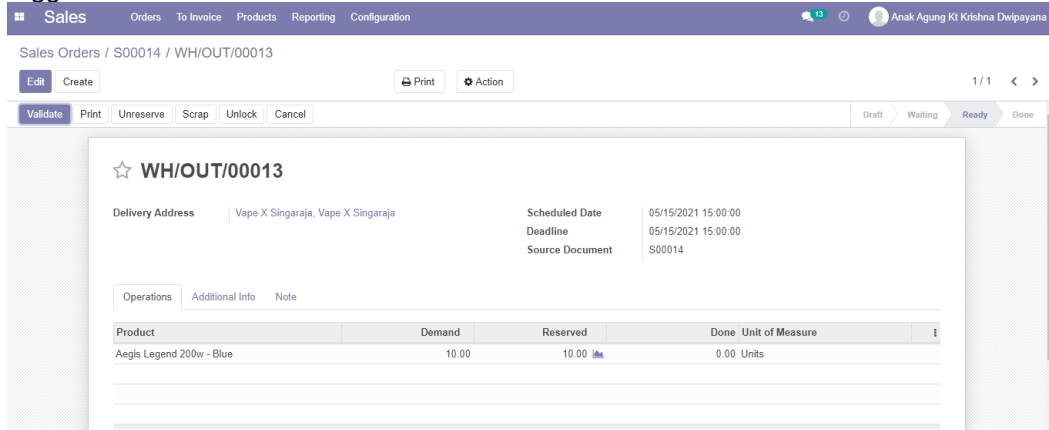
Sales Orders To Invoice Products Reporting Configuration 13 Anak Agung Kt Krishna Dwipayana

Sales Orders / S00014 / WH/OUT/00013

Edit Create Print Action 1/1 < >

Validate Print Unreserve Scrap Unlock Cancel Draft Waiting Ready Done

☆ WH/OUT/00013

Delivery Address Vape X Singaraja, Vape X Singaraja

Scheduled Date 05/15/2021 15:00:00
Deadline 05/15/2021 15:00:00
Source Document S00014

Operations Additional Info Note

| Product | Demand | Reserved | Done | Unit of Measure |
|---|---|---|---|---|
| Aegis Legend 200w - Blue | 10.00 | 10.00 | 0.00 | Units |